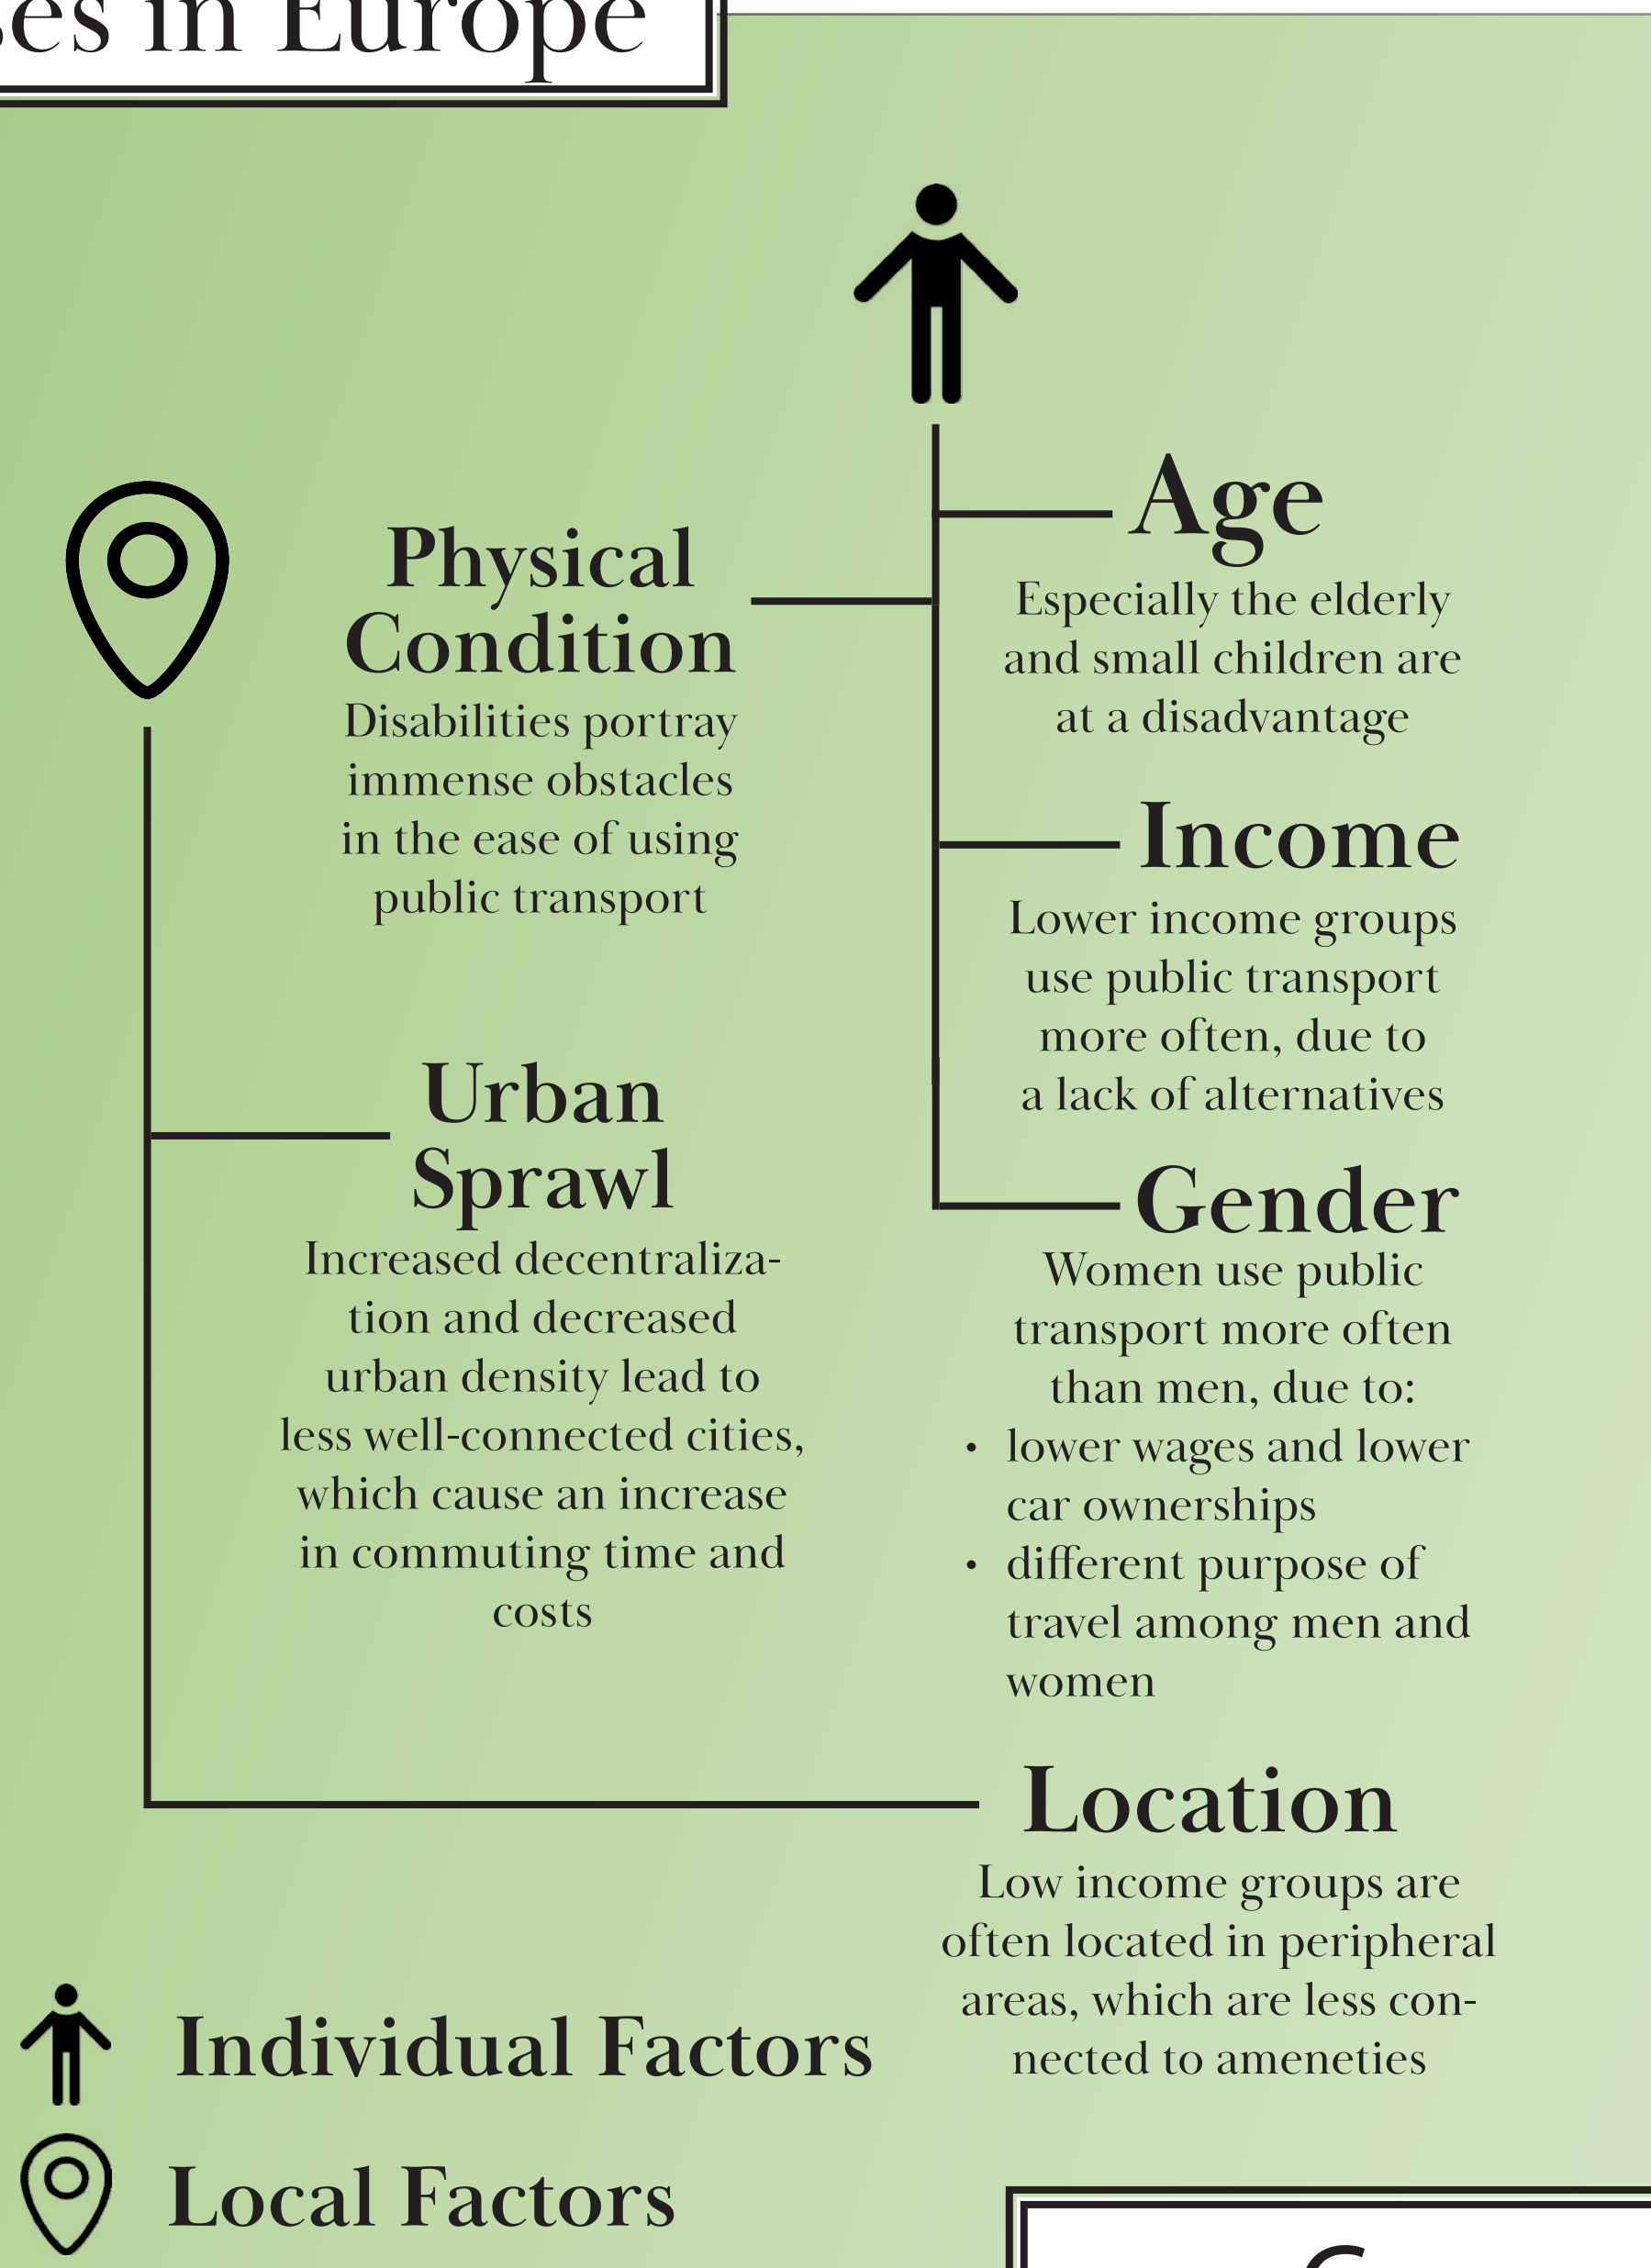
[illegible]es in Europe

Physical Condition
Disabilities portray immense obstacles in the ease of using public transport

Age
Especially the elderly and small children are at a disadvantage

Income
Lower income groups use public transport more often, due to a lack of alternatives

Urban Sprawl
Increased decentralization and decreased urban density lead to less well-connected cities, which cause an increase in commuting time and costs

Gender
Women use public transport more often than men, due to:
• lower wages and lower car ownerships
• different purpose of travel among men and women

Location
Low income groups are often located in peripheral areas, which are less connected to ameneties

Individual Factors
Local Factors

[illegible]